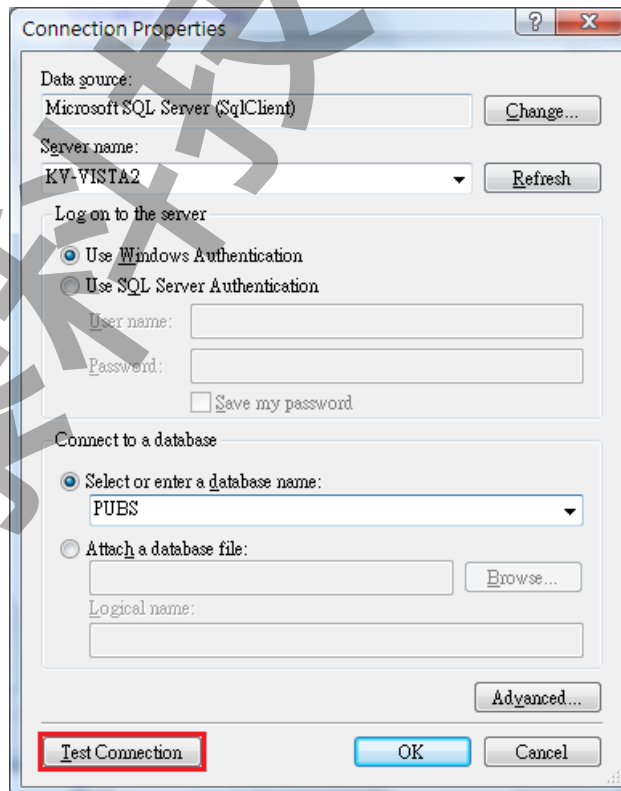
Connection Properties

?

X

Data source:

Microsoft SQL Server (SqlClient)

Change...

Server name:

KV-VISTA2

Refresh

Log on to the server

Use Windows Authentication

Use SQL Server Authentication

User name:

Password:

Save my password

Connect to a database

Select or enter a database name:

PUBS

Attach a database file:

Browse...

Logical name:

Advanced...

Test Connection

OK

Cancel